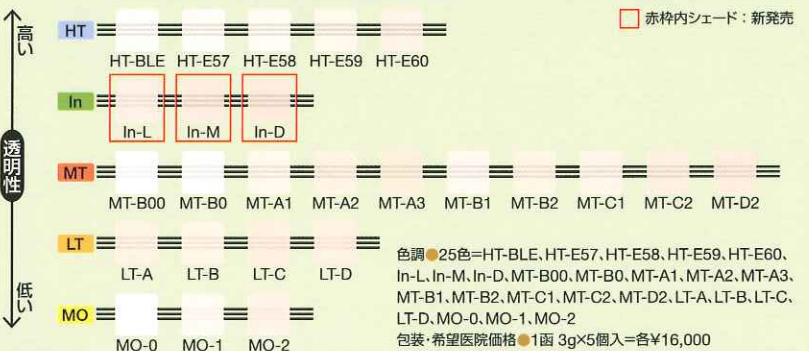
赤枠内シェード：新発売

高い

透明性

低い

HT
HT-BLE HT-E57 HT-E58 HT-E59 HT-E60

In
In-L In-M In-D

MT
MT-B00 MT-B0 MT-A1 MT-A2 MT-A3 MT-B1 MT-B2 MT-C1 MT-C2 MT-D2

LT
LT-A LT-B LT-C LT-D

MO
MO-0 MO-1 MO-2

色調●25色=HT-BLE、HT-E57、HT-E58、HT-E59、HT-E60、In-L、In-M、In-D、MT-B00、MT-B0、MT-A1、MT-A2、MT-A3、MT-B1、MT-B2、MT-C1、MT-C2、MT-D2、LT-A、LT-B、LT-C、LT-D、MO-0、MO-1、MO-2
包装・希望医院価格●1函 3g×5個入=各¥16,000